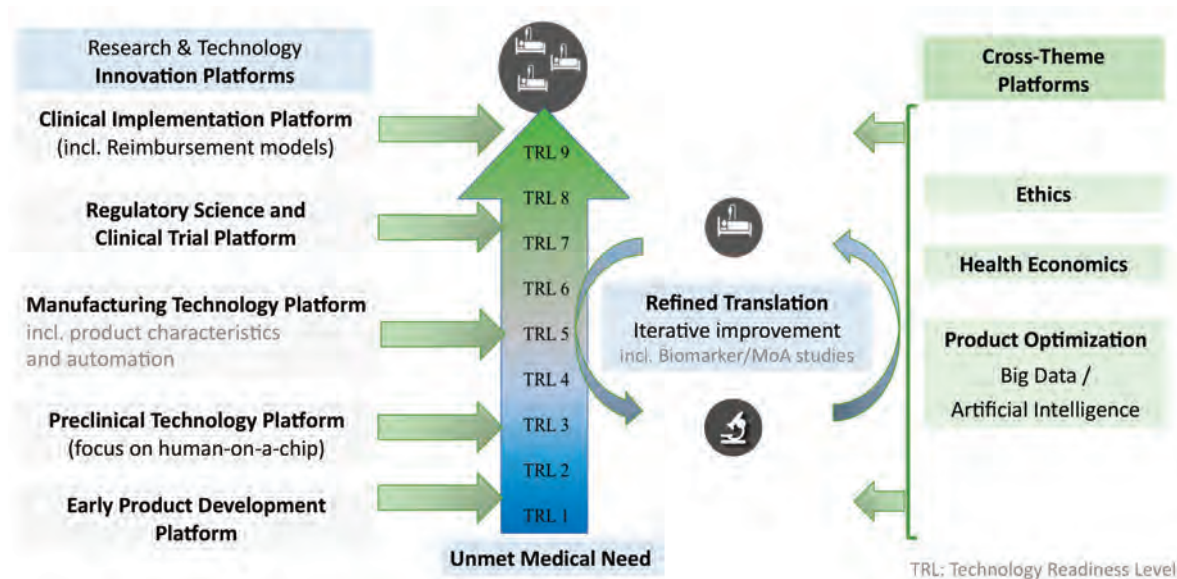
Research & Technology
**Innovation Platforms**

**Clinical Implementation Platform**
(incl. Reimbursement models)

**Regulatory Science and Clinical Trial Platform**

**Manufacturing Technology Platform**
incl. product characteristics and automation

**Preclinical Technology Platform**
(focus on human-on-a-chip)

**Early Product Development Platform**

TRL 9
TRL 8
TRL 7
TRL 6
TRL 5
TRL 4
TRL 3
TRL 2
TRL 1

**Unmet Medical Need**

**Refined Translation**
Iterative improvement
incl. Biomarker/MoA studies

**Cross-Theme Platforms**

**Ethics**

**Health Economics**

**Product Optimization**
Big Data /
Artificial Intelligence

TRL: Technology Readiness Level